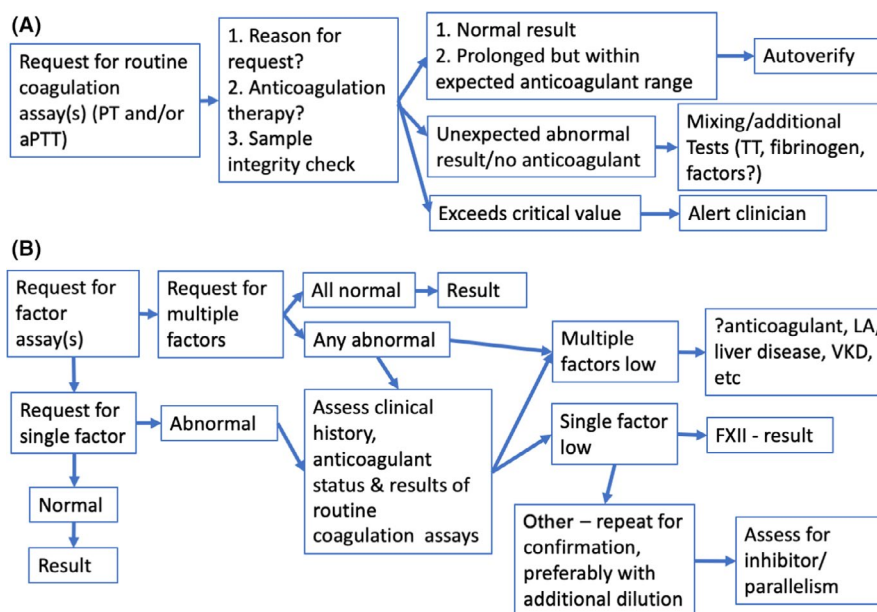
(A)

Request for routine coagulation assay(s) (PT and/or aPTT)

1. Reason for request?
2. Anticoagulation therapy?
3. Sample integrity check

1. Normal result
2. Prolonged but within expected anticoagulant range

Autoverify

Unexpected abnormal result/no anticoagulant

Mixing/additional Tests (TT, fibrinogen, factors?)

Exceeds critical value

Alert clinician

(B)

Request for factor assay(s)

Request for multiple factors

All normal

Result

Any abnormal

Multiple factors low

?anticoagulant, LA, liver disease, VKD, etc

Request for single factor

Abnormal

Assess clinical history, anticoagulant status & results of routine coagulation assays

Single factor low

FXII - result

Normal

Result

Other – repeat for confirmation, preferably with additional dilution

Assess for inhibitor/ parallelism